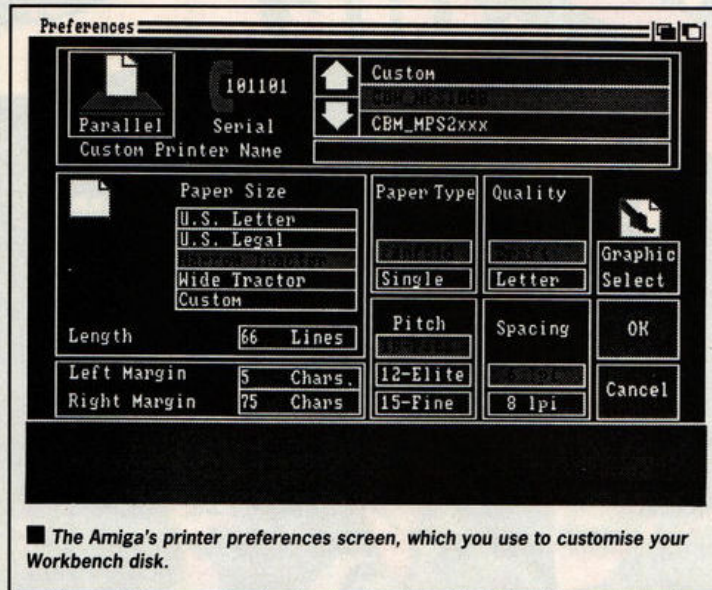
Preferences

101101

Parallel Serial

Custom

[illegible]

CBM_MPS2xxx

Custom Printer Name

Paper Size

U.S. Letter

U.S. Legal

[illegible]

Wide Tractor

Custom

Length 66 Lines

Paper Type

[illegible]

Single

Quality

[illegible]

Letter

Graphic Select

Pitch

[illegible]

12-Elite

15-Fine

Spacing

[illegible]

8 lpi

OK

Cancel

Left Margin 5 Chars.

Right Margin 75 Chars

The Amiga's printer preferences screen, which you use to customise your Workbench disk.